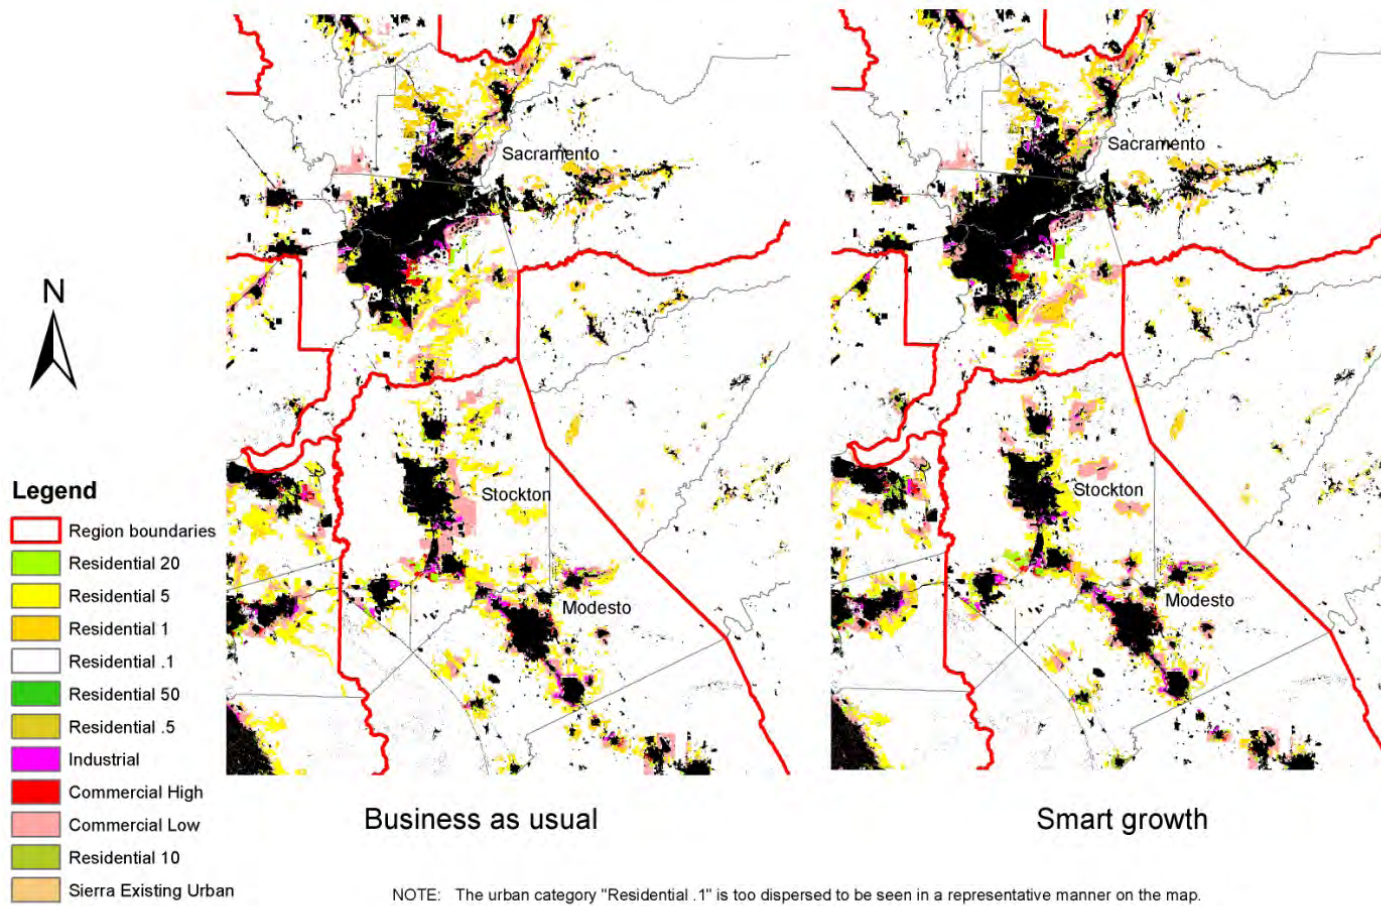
N

Legend
Region boundaries
Residential 20
Residential 5
Residential 1
Residential .1
Residential 50
Residential .5
Industrial
Commercial High
Commercial Low
Residential 10
Sierra Existing Urban

Sacramento
Stockton
Modesto

Business as usual

Sacramento
Stockton
Modesto

Smart growth

NOTE: The urban category "Residential .1" is too dispersed to be seen in a representative manner on the map.